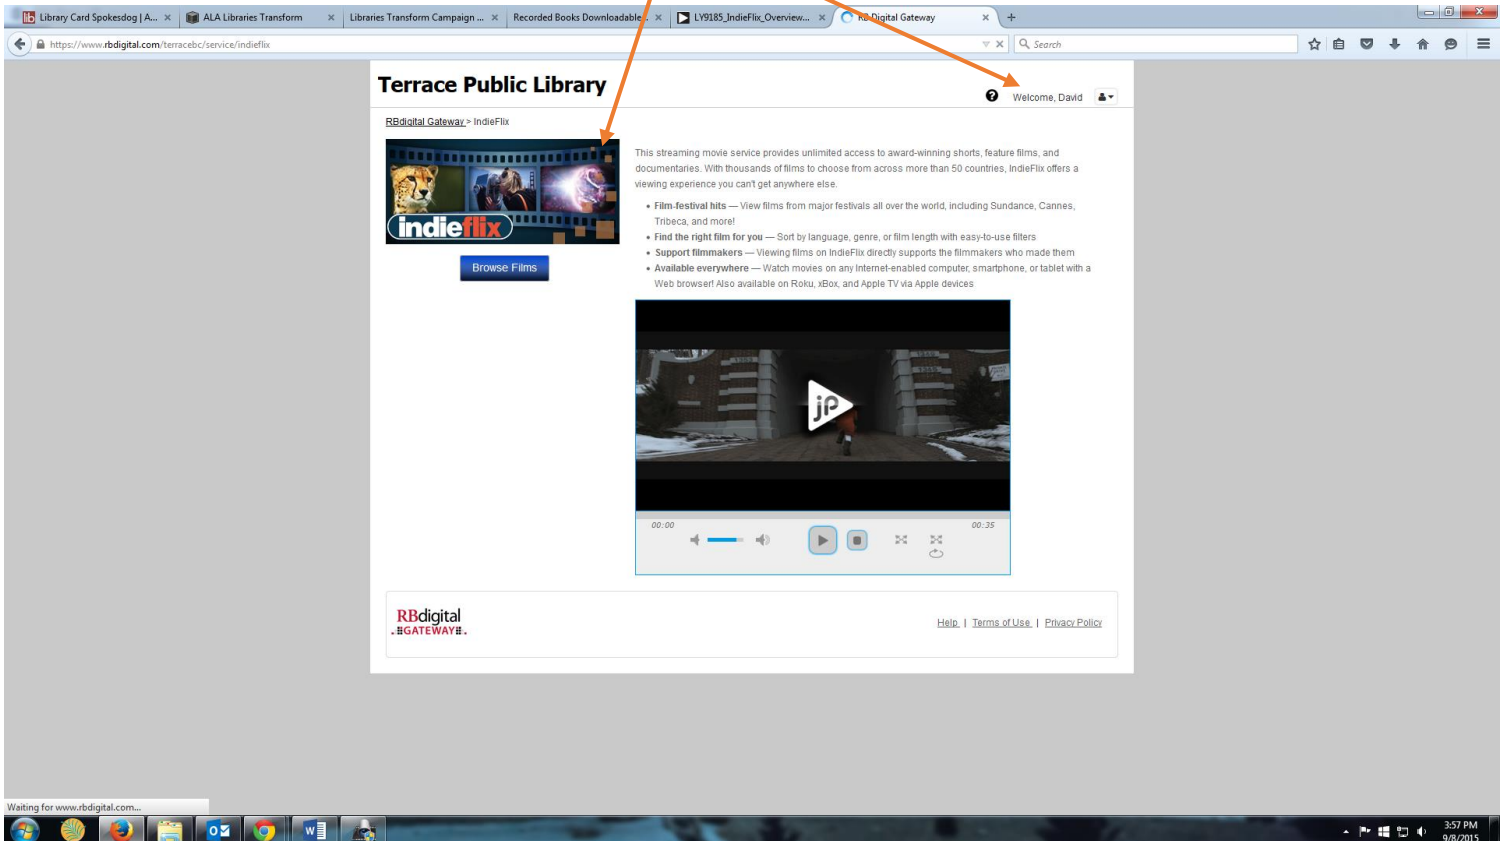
Library Card Spokesdog | A... ×
ALA Libraries Transform ×
Libraries Transform Campaign ... ×
Recorded Books Downloadable ... ×
LY9185_IndieFlix_Overview... ×
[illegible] Digital Gateway ×
+

https://www.rbdigital.com/terracebc/service/indieflix
Search

Terrace Public Library

Welcome, David

RBdigital Gateway > IndieFlix

indieflix

Browse Films

This streaming movie service provides unlimited access to award-winning shorts, feature films, and documentaries. With thousands of films to choose from across more than 50 countries, IndieFlix offers a viewing experience you can't get anywhere else.

• Film-festival hits — View films from major festivals all over the world, including Sundance, Cannes, Tribeca, and more!
• Find the right film for you — Sort by language, genre, or film length with easy-to-use filters
• Support filmmakers — Viewing films on IndieFlix directly supports the filmmakers who made them
• Available everywhere — Watch movies on any Internet-enabled computer, smartphone, or tablet with a Web browser! Also available on Roku, xBox, and Apple TV via Apple devices

jp

00:00
00:35

RBdigital
GATEWAY

Help | Terms of Use | Privacy Policy

Waiting for www.rbdigital.com...

3:57 PM
9/8/2015